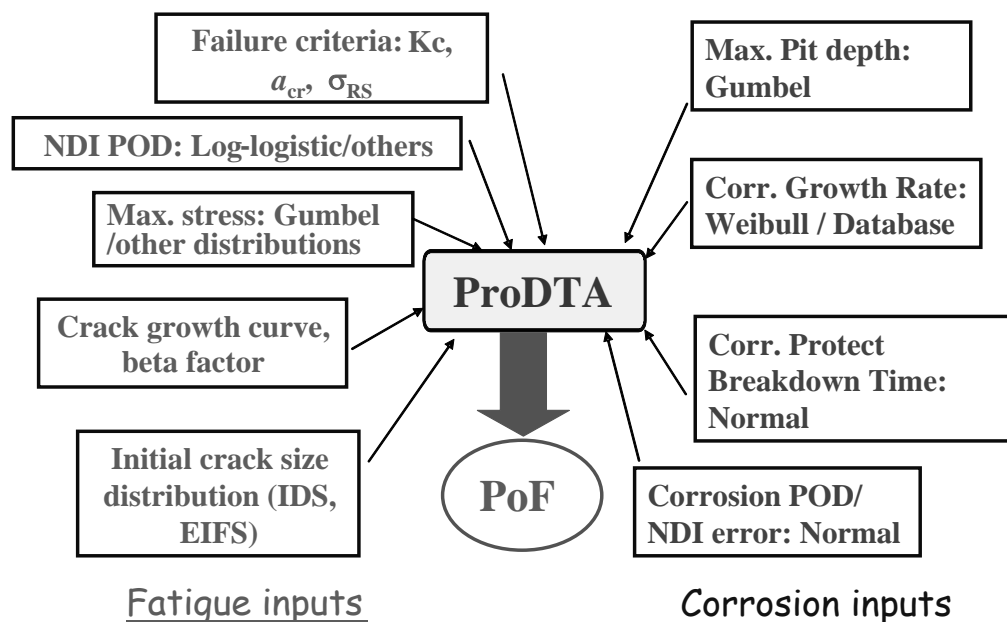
Failure criteria: Kc, $a_{cr}$, $\sigma_{RS}$

Max. Pit depth: Gumbel

NDI POD: Log-logistic/others

Corr. Growth Rate: Weibull / Database

Max. stress: Gumbel /other distributions

ProDTA

Crack growth curve, beta factor

Corr. Protect Breakdown Time: Normal

Initial crack size distribution (IDS, EIFS)

PoF

Corrosion POD/ NDI error: Normal

Fatique inputs

Corrosion inputs